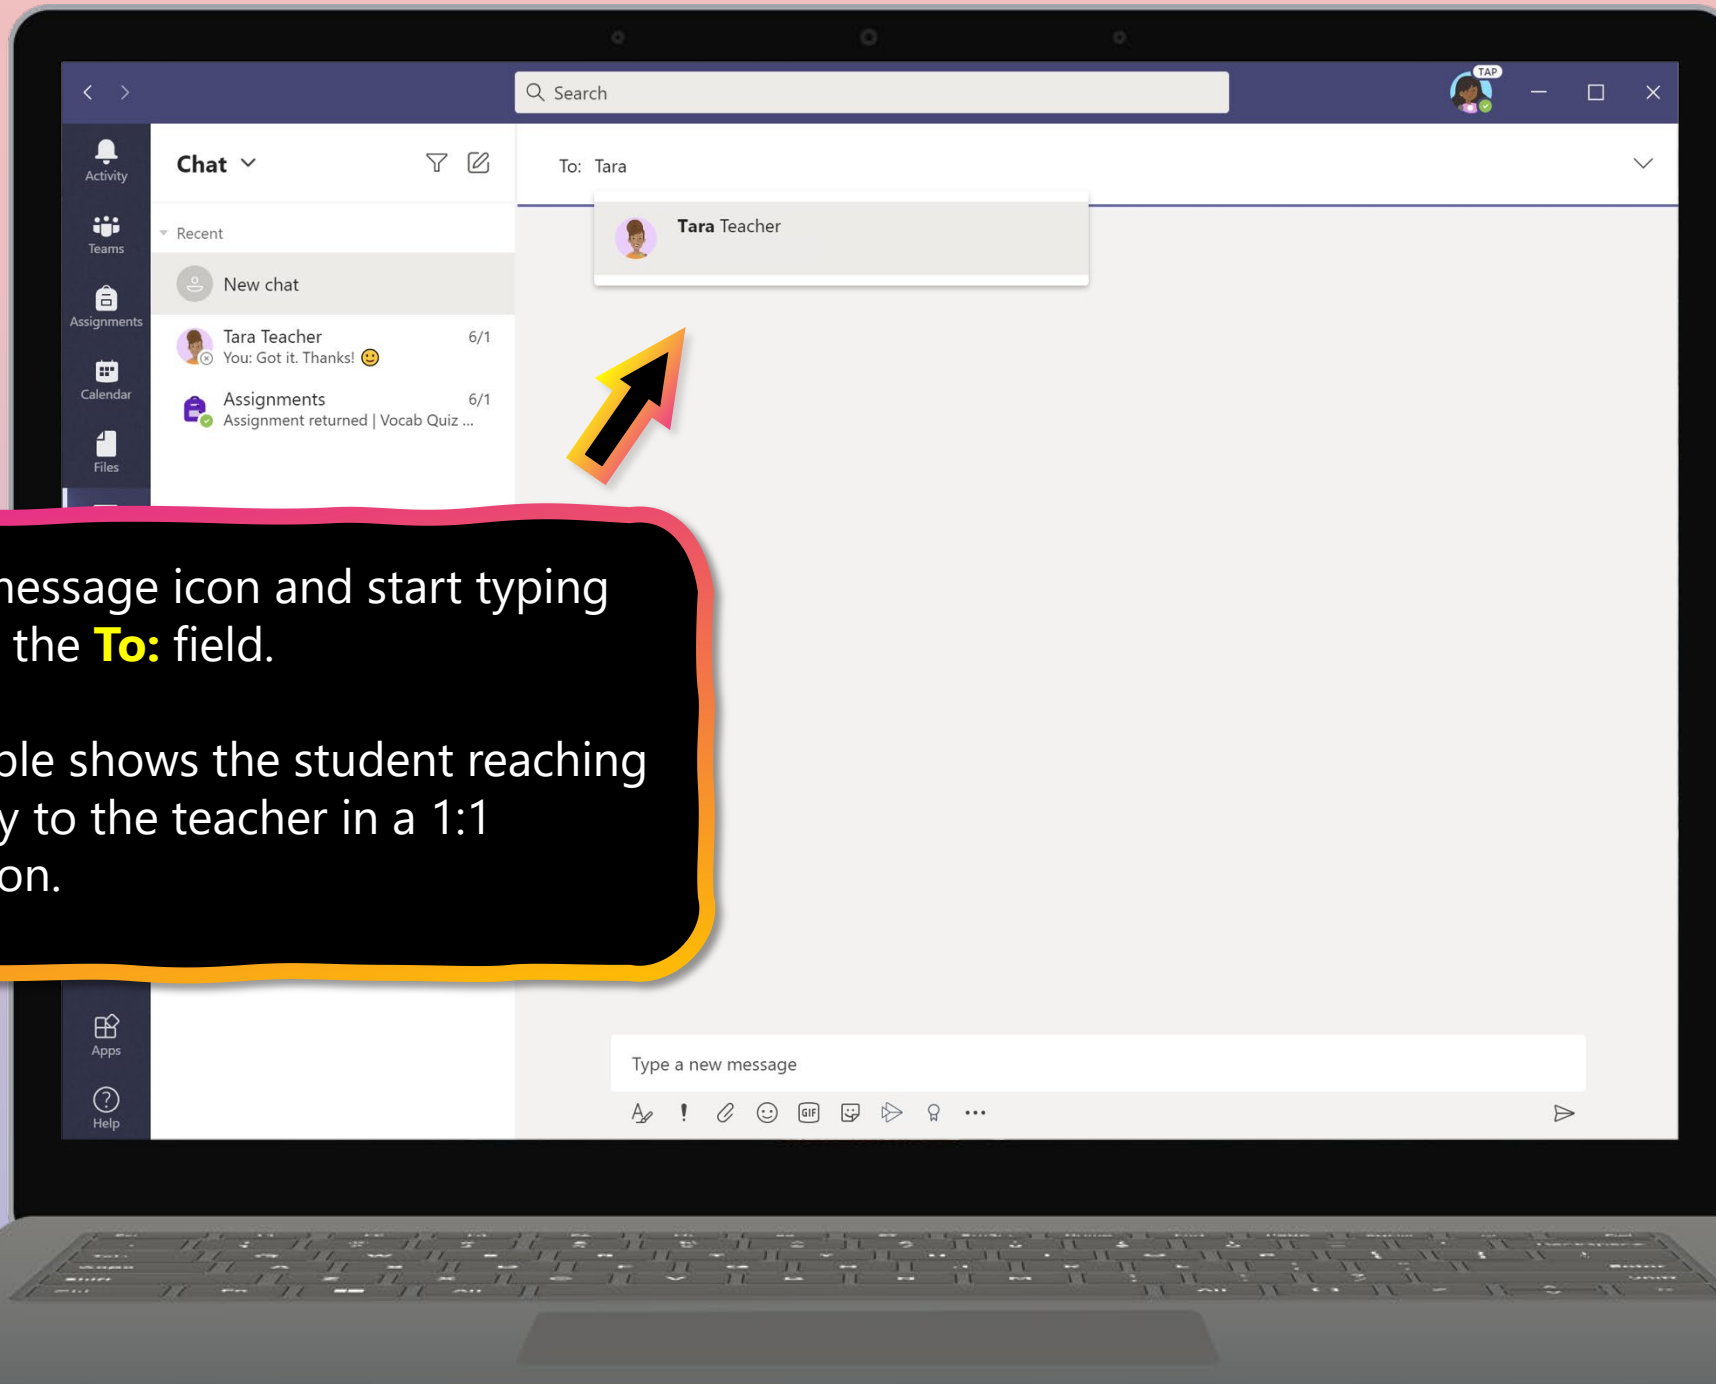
Search

TAP

Activity

Teams

Assignments

Calendar

Files

Chat

Recent

New chat

Tara Teacher 6/1
You: Got it. Thanks!

Assignments 6/1
Assignment returned | Vocab Quiz ...

To: Tara

Tara Teacher

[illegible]essage icon and start typing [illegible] the To: field.

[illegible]ple shows the student reaching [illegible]y to the teacher in a 1:1 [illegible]on.

Apps

Help

Type a new message